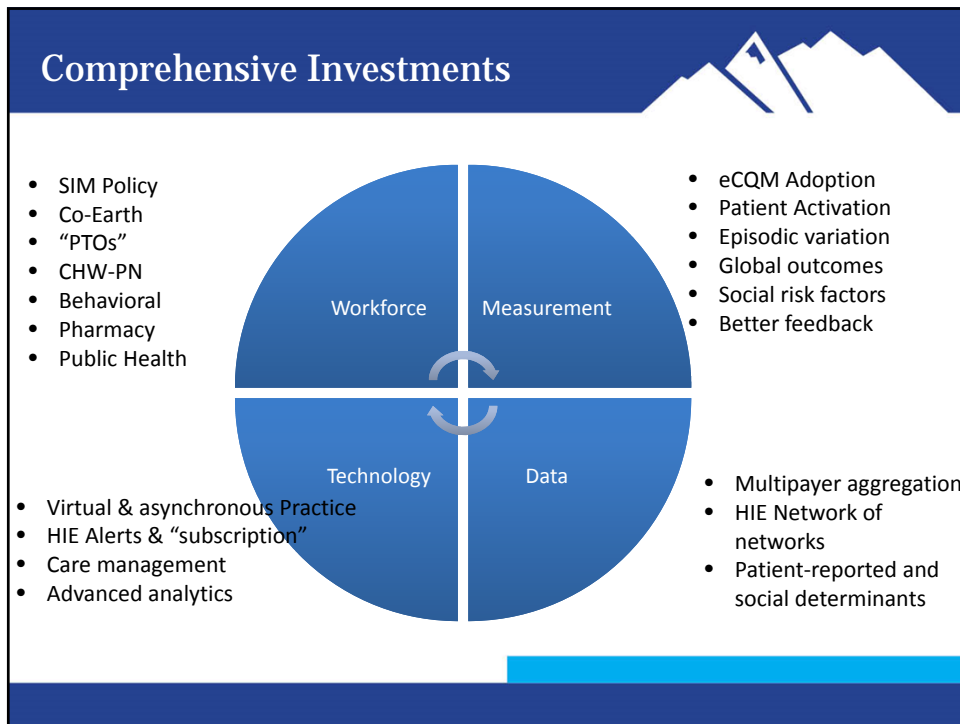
Comprehensive Investments

- SIM Policy
- Co-Earth
- “PTOs”
- CHW-PN
- Behavioral
- Pharmacy
- Public Health

- eCQM Adoption
- Patient Activation
- Episodic variation
- Global outcomes
- Social risk factors
- Better feedback

Workforce

Measurement

Technology

Data

- Virtual & asynchronous Practice
- HIE Alerts & “subscription”
- Care management
- Advanced analytics

- Multipayer aggregation
- HIE Network of networks
- Patient-reported and social determinants